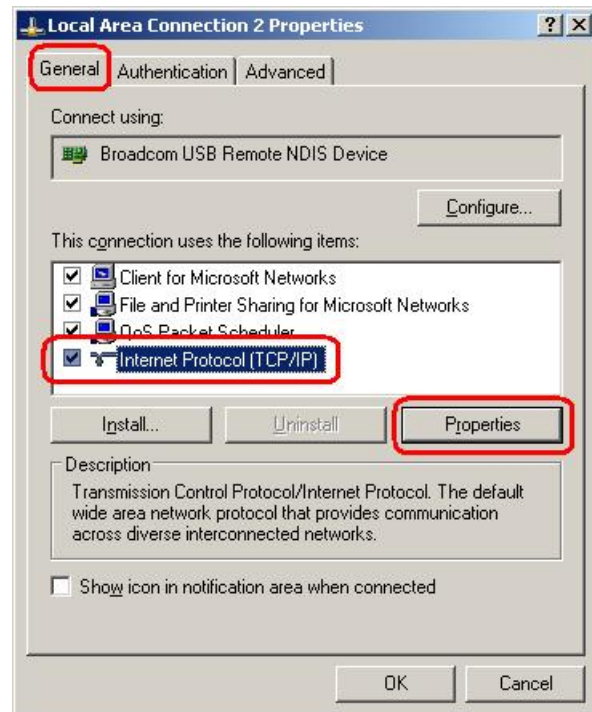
Local Area Connection 2 Properties

?

X

General

Authentication

Advanced

Connect using:

Broadcom USB Remote NDIS Device

Configure...

This connection uses the following items:

Client for Microsoft Networks

File and Printer Sharing for Microsoft Networks

QoS Packet Scheduler

Internet Protocol (TCP/IP)

Install...

Uninstall

Properties

Description

Transmission Control Protocol/Internet Protocol. The default wide area network protocol that provides communication across diverse interconnected networks.

Show icon in notification area when connected

OK

Cancel